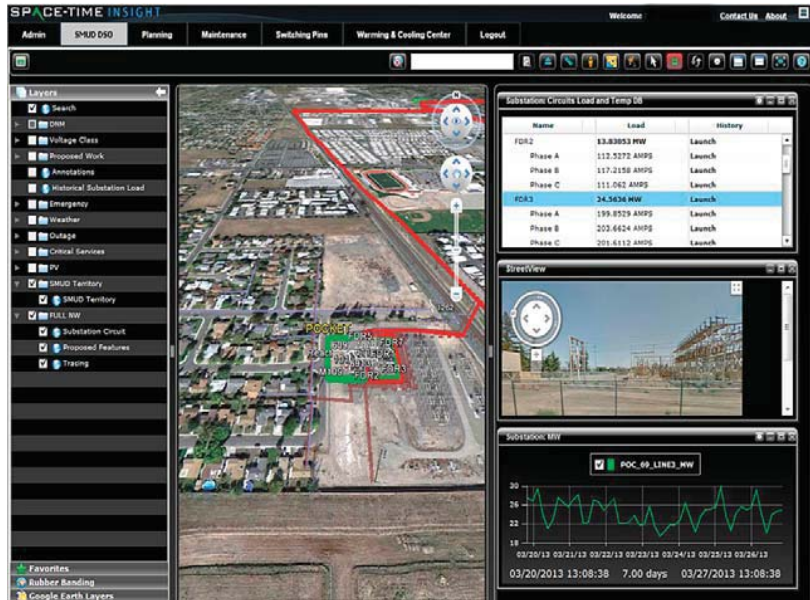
SPACE-TIME INSIGHT

Welcome

Contact Us About

Admin
SMUD DSO
Planning
Maintenance
Switching Pins
Warming & Cooling Center
Logout

Layers
Search
DNM
Voltage Class
Proposed Work
Annotations
Historical Substation Load
Emergency
Weather
Outage
Critical Services
PV
SMUD Territory
SMUD Territory
FULL NW
Substation Circuit
Proposed Features
Tracing

Favorites
Rubber Banding
Google Earth Layers

POCKET
FDR1
FDR2
FDR3
FDR7

Substation: Circuits Load and Temp DB

| Name | Load | History |
|---|---|---|
| FDR2 | 13.83053 MW | Launch |
| Phase A | 112.5272 AMPS | Launch |
| Phase B | 117.2158 AMPS | Launch |
| Phase C | 111.062 AMPS | Launch |
| FDR3 | 24.5636 MW | Launch |
| Phase A | 199.8529 AMPS | Launch |
| Phase B | 203.6624 AMPS | Launch |
| Phase C | 201.6112 AMPS | Launch |

StreetView

Substation: MW

POC_69_LINE3_MW

30
26
24
22
18

03/20/13 03/21/13 03/22/13 03/23/13 03/24/13 03/25/13 03/26/13

03/20/2013 13:08:38 7.00 days 03/27/2013 13:08:38